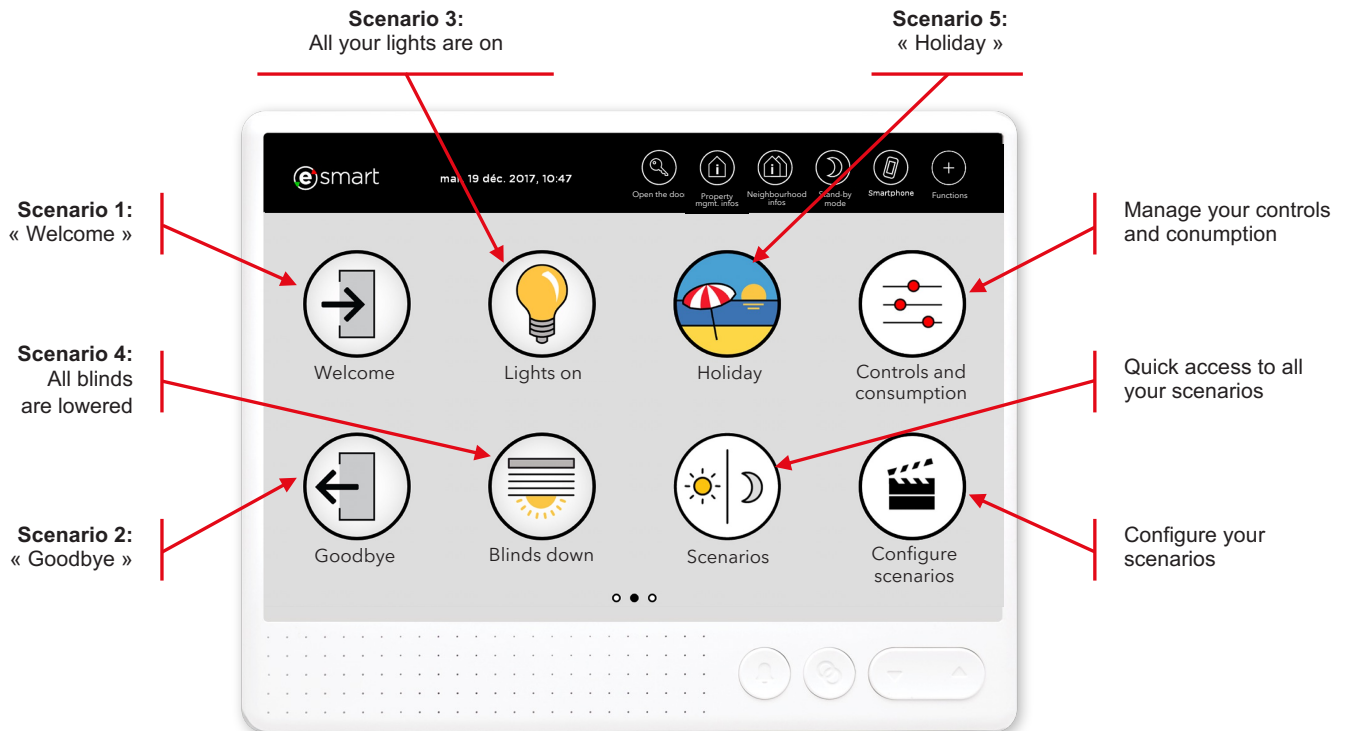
Scenario 3:
All your lights are on

Scenario 5:
« Holiday »

esmart

ma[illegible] 19 déc. 2017, 10:47

Open the doo

Property mgmt. infos

Neighbourhood infos

Stand-by mode

Smartphone

Functions

Scenario 1:
« Welcome »

Manage your controls and conumption

Welcome

Lights on

Holiday

Controls and consumption

Scenario 4:
All blinds are lowered

Quick access to all your scenarios

Goodbye

Blinds down

Scenarios

Configure scenarios

Scenario 2:
« Goodbye »

Configure your scenarios